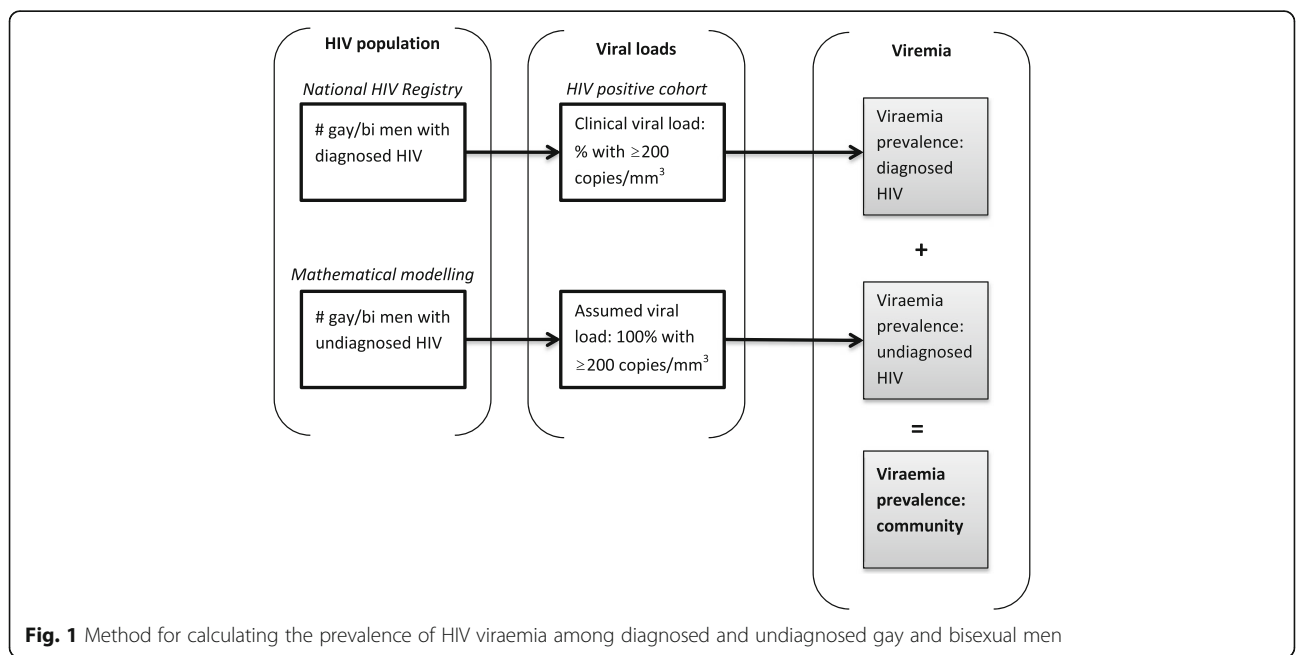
HIV population

National HIV Registry

# gay/bi men with diagnosed HIV

Mathematical modelling

# gay/bi men with undiagnosed HIV

Viral loads

HIV positive cohort

Clinical viral load: % with $\geq$200 copies/mm$^3$

Assumed viral load: 100% with $\geq$200 copies/mm$^3$

Viremia

Viraemia prevalence: diagnosed HIV

+

Viraemia prevalence: undiagnosed HIV

=

Viraemia prevalence: community

Fig. 1 Method for calculating the prevalence of HIV viraemia among diagnosed and undiagnosed gay and bisexual men